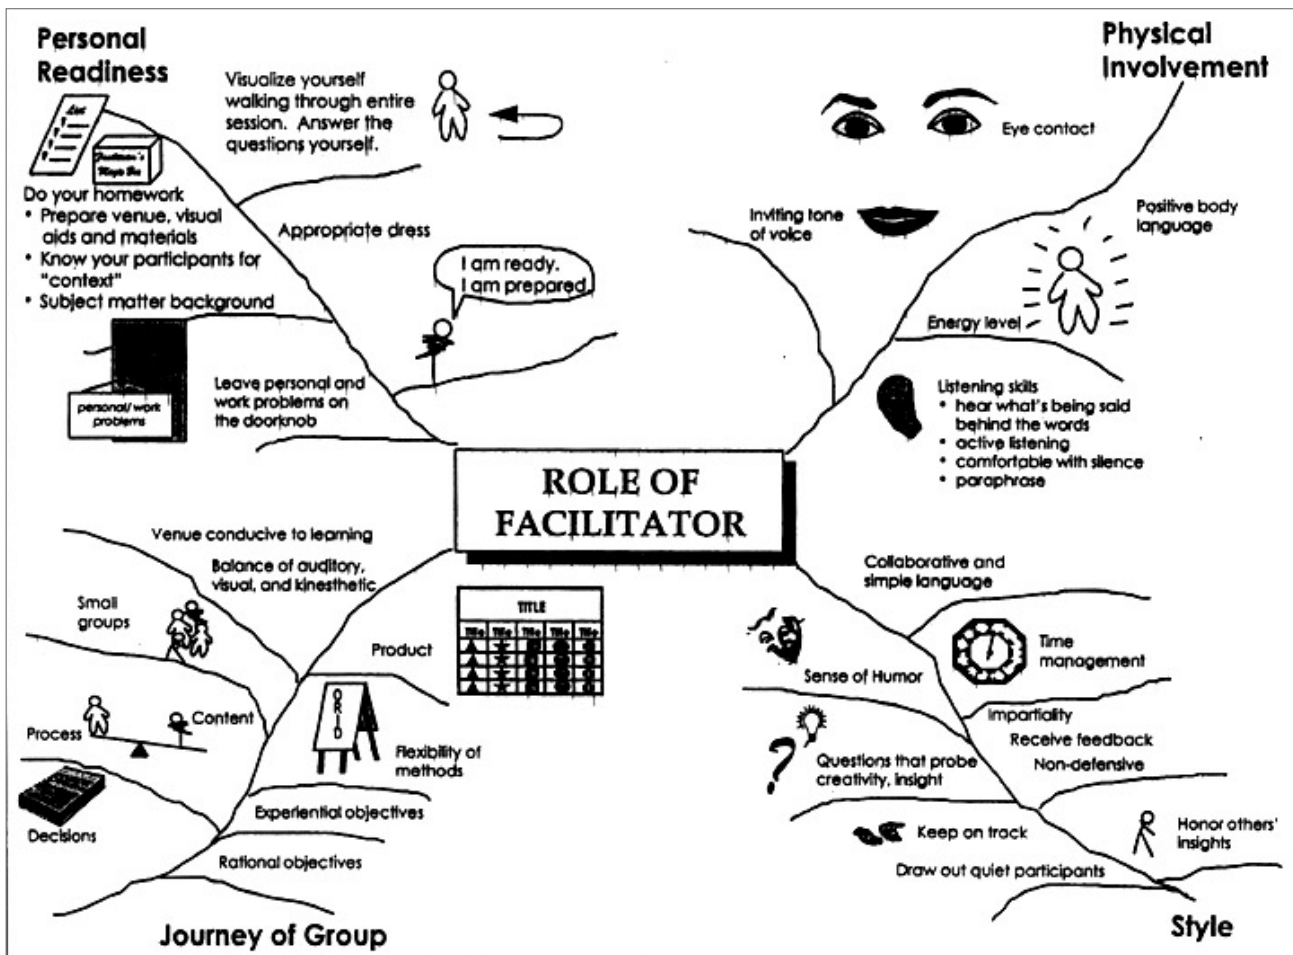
Personal Readiness

List

Facilitator's Magic Box

Do your homework
• Prepare venue, visual aids and materials
• Know your participants for "context"
• Subject matter background

Visualize yourself walking through entire session. Answer the questions yourself.

Appropriate dress

I am ready. I am prepared.

personal/ work problems

Leave personal and work problems on the doorknob

Physical Involvement

Eye contact

Inviting tone of voice

Positive body language

Energy level

Listening skills
• hear what's being said behind the words
• active listening
• comfortable with silence
• paraphrase

ROLE OF FACILITATOR

Venue conducive to learning

Balance of auditory, visual, and kinesthetic

Small groups

Product

TITLE

| Title | Title | Title | Title | Title |
|---|---|---|---|---|

Content

Process

ORID

Flexibility of methods

Decisions

Experiential objectives

Rational objectives

Journey of Group

Collaborative and simple language

Time management

Sense of Humor

Impartiality

Receive feedback

Non-defensive

Questions that probe creativity, insight

Keep on track

Honor others' insights

Draw out quiet participants

Style